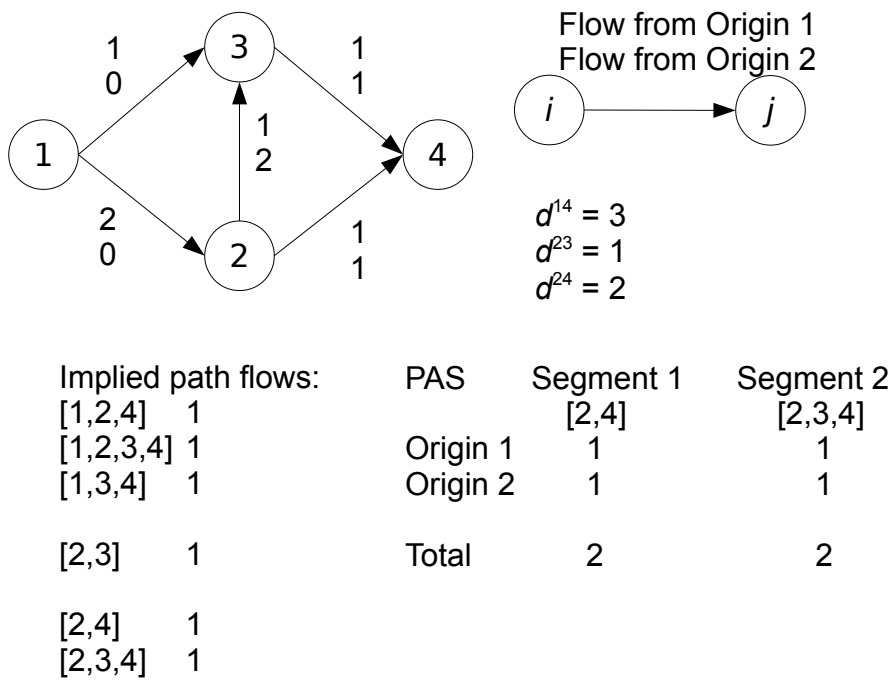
1
0

3

1
1

1
2

1

4

2
0

2

1
1

Flow from Origin 1
Flow from Origin 2

$i$

$j$

$d^{14} = 3$
$d^{23} = 1$
$d^{24} = 2$

Implied path flows:
[1,2,4] 1
[1,2,3,4] 1
[1,3,4] 1

[2,3] 1

[2,4] 1
[2,3,4] 1

| PAS | Segment 1 | Segment 2 |
|---|---|---|
| | [2,4] | [2,3,4] |
| Origin 1 | 1 | 1 |
| Origin 2 | 1 | 1 |
| | | |
| Total | 2 | 2 |